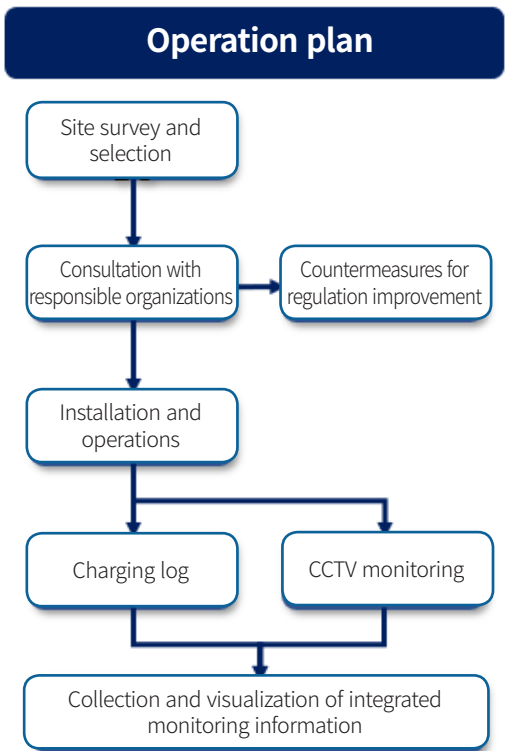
Operation plan

Site survey and selection

Consultation with responsible organizations

Countermeasures for regulation improvement

Installation and operations

Charging log

CCTV monitoring

Collection and visualization of integrated monitoring information